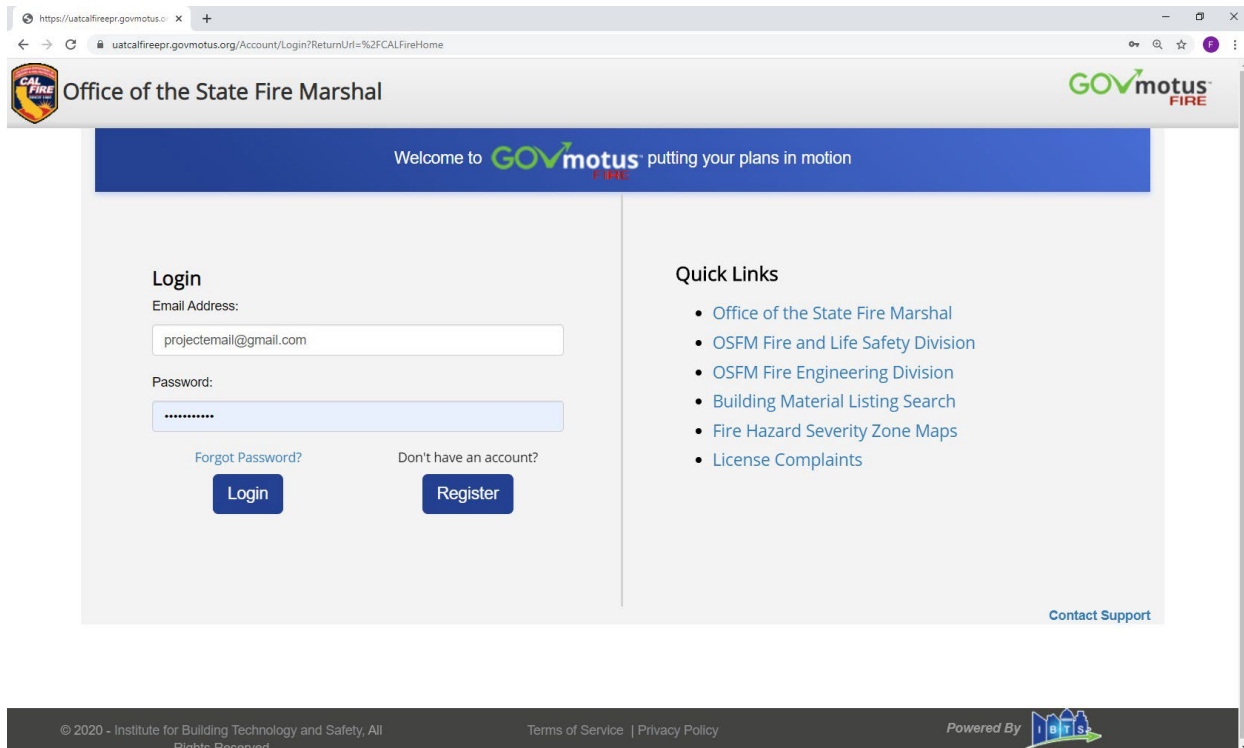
https://uatcalfireepr.govmotus.o ×  +

uatcalfireepr.govmotus.org/Account/Login?ReturnUrl=%2FCALFireHome

CAL FIRE

Office of the State Fire Marshal

GOVmotus FIRE

Welcome to GOVmotus FIRE putting your plans in motion

Login

Email Address:

projectemail@gmail.com

Password:

•••••••••••

Forgot Password?

Login

Don't have an account?

Register

Quick Links

- Office of the State Fire Marshal
- OSFM Fire and Life Safety Division
- OSFM Fire Engineering Division
- Building Material Listing Search
- Fire Hazard Severity Zone Maps
- License Complaints

Contact Support

© 2020 - Institute for Building Technology and Safety, All Rights Reserved

Terms of Service | Privacy Policy

Powered By IBTS